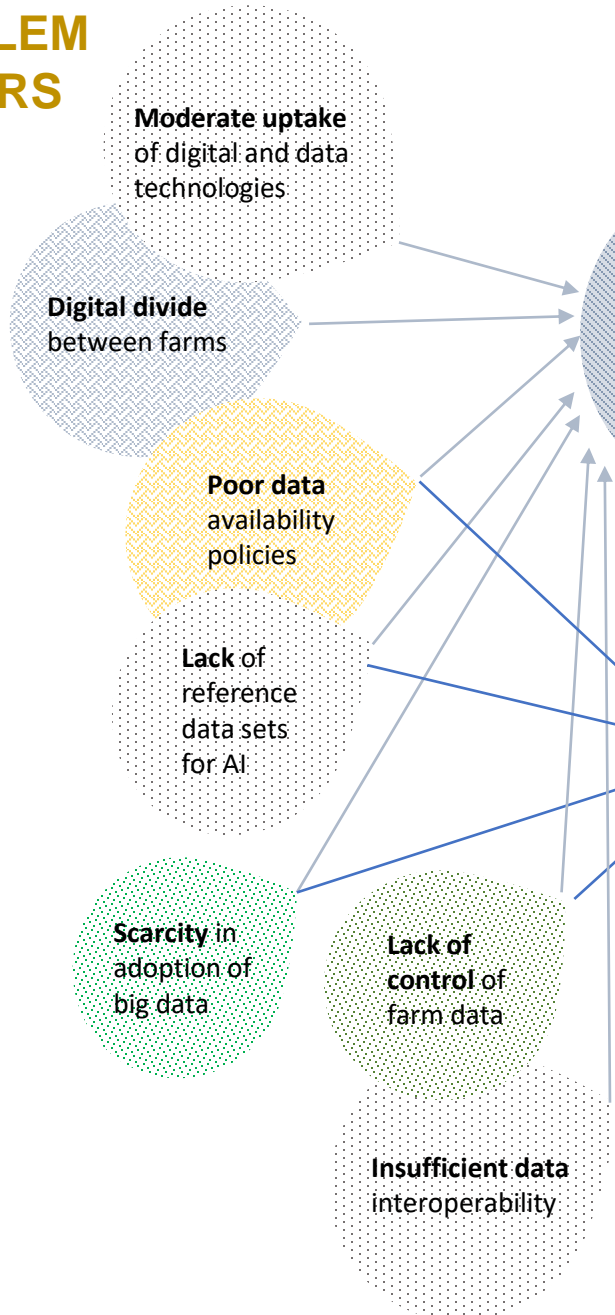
LEM
RS

**Moderate uptake** of digital and data technologies

**Digital divide** between farms

**Poor data** availability policies

**Lack** of reference data sets for AI

**Scarcity** in adoption of big data

**Lack of control** of farm data

**Insufficient data** interoperability